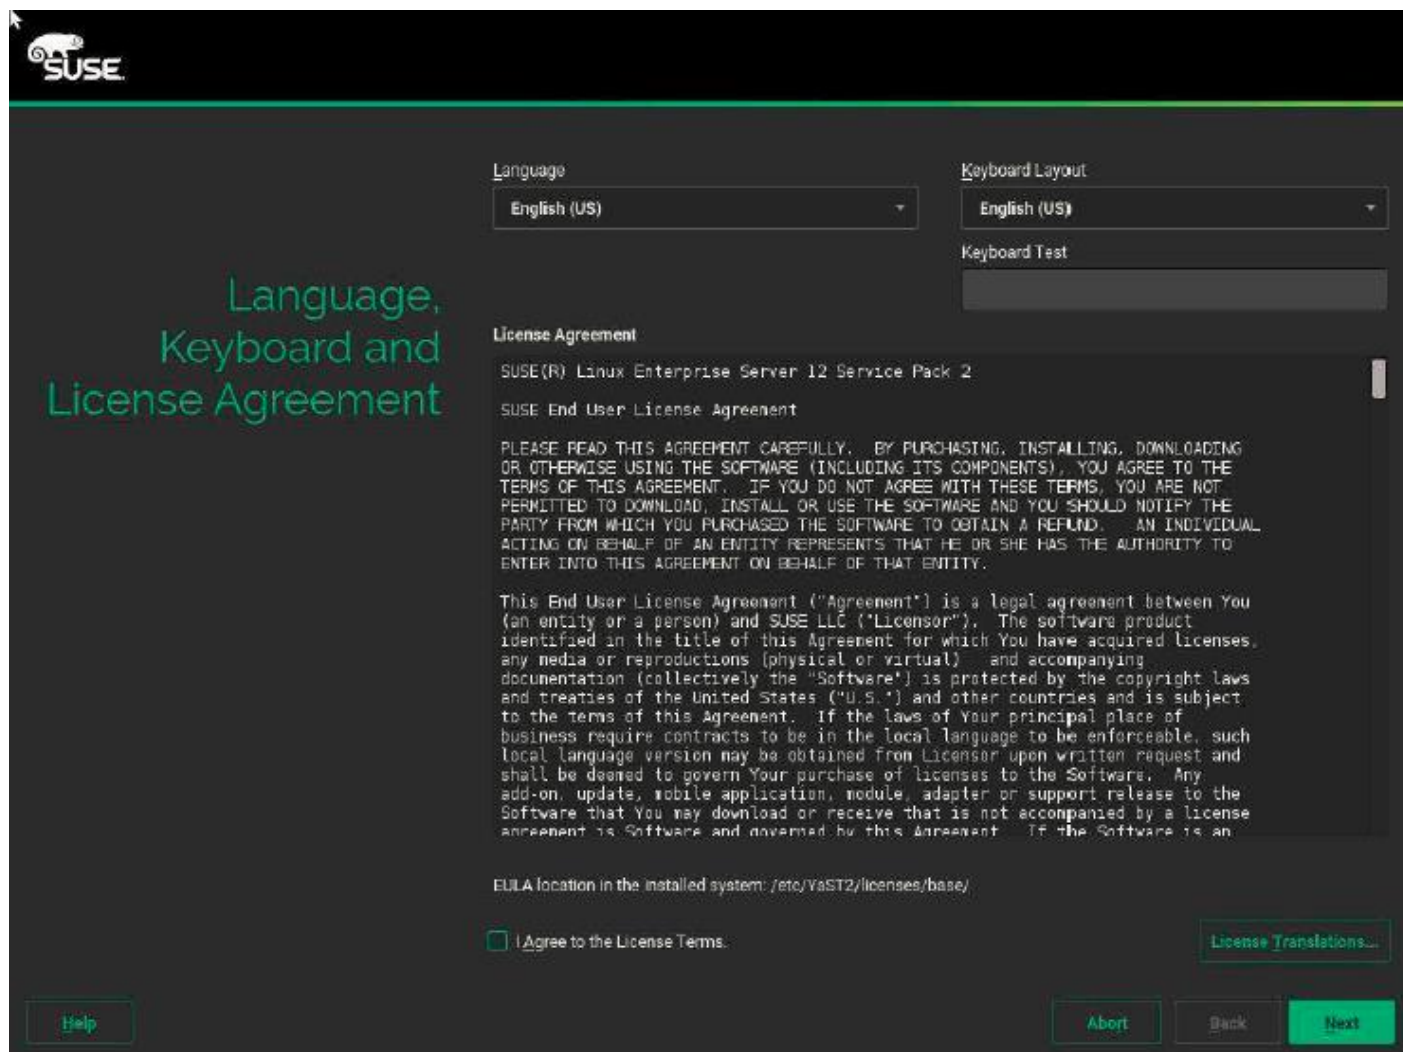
SUSE

Language, Keyboard and License Agreement

Language
English (US)

Keyboard Layout
English (US)

Keyboard Test

License Agreement

SUSE(R) Linux Enterprise Server 12 Service Pack 2

SUSE End User License Agreement

PLEASE READ THIS AGREEMENT CAREFULLY. BY PURCHASING, INSTALLING, DOWNLOADING OR OTHERWISE USING THE SOFTWARE (INCLUDING ITS COMPONENTS), YOU AGREE TO THE TERMS OF THIS AGREEMENT. IF YOU DO NOT AGREE WITH THESE TERMS, YOU ARE NOT PERMITTED TO DOWNLOAD, INSTALL OR USE THE SOFTWARE AND YOU SHOULD NOTIFY THE PARTY FROM WHICH YOU PURCHASED THE SOFTWARE TO OBTAIN A REFUND. AN INDIVIDUAL ACTING ON BEHALF OF AN ENTITY REPRESENTS THAT HE OR SHE HAS THE AUTHORITY TO ENTER INTO THIS AGREEMENT ON BEHALF OF THAT ENTITY.

This End User License Agreement ("Agreement") is a legal agreement between You (an entity or a person) and SUSE LLC ("Licensor"). The software product identified in the title of this Agreement for which You have acquired licenses, any media or reproductions (physical or virtual) and accompanying documentation (collectively the "Software") is protected by the copyright laws and treaties of the United States ("U.S.") and other countries and is subject to the terms of this Agreement. If the laws of Your principal place of business require contracts to be in the local language to be enforceable, such local language version may be obtained from Licensor upon written request and shall be deemed to govern Your purchase of licenses to the Software. Any add-on, update, mobile application, module, adapter or support release to the Software that You may download or receive that is not accompanied by a license agreement is Software and governed by this Agreement. If the Software is an

EULA location in the installed system: /etc/YaST2/licenses/base/

I Agree to the License Terms.

License Translations...

Help

Abort

Back

Next